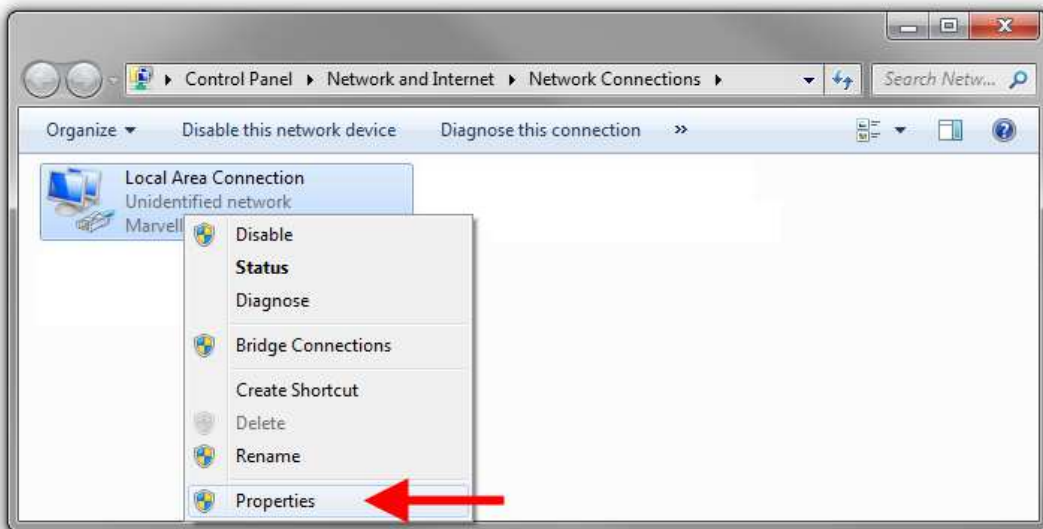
▸ Control Panel ▸ Network and Internet ▸ Network Connections ▸

Search Netw...

Organize ▾ Disable this network device Diagnose this connection »

Local Area Connection
Unidentified network
Marvell

Disable
Status
Diagnose
Bridge Connections
Create Shortcut
Delete
Rename
Properties